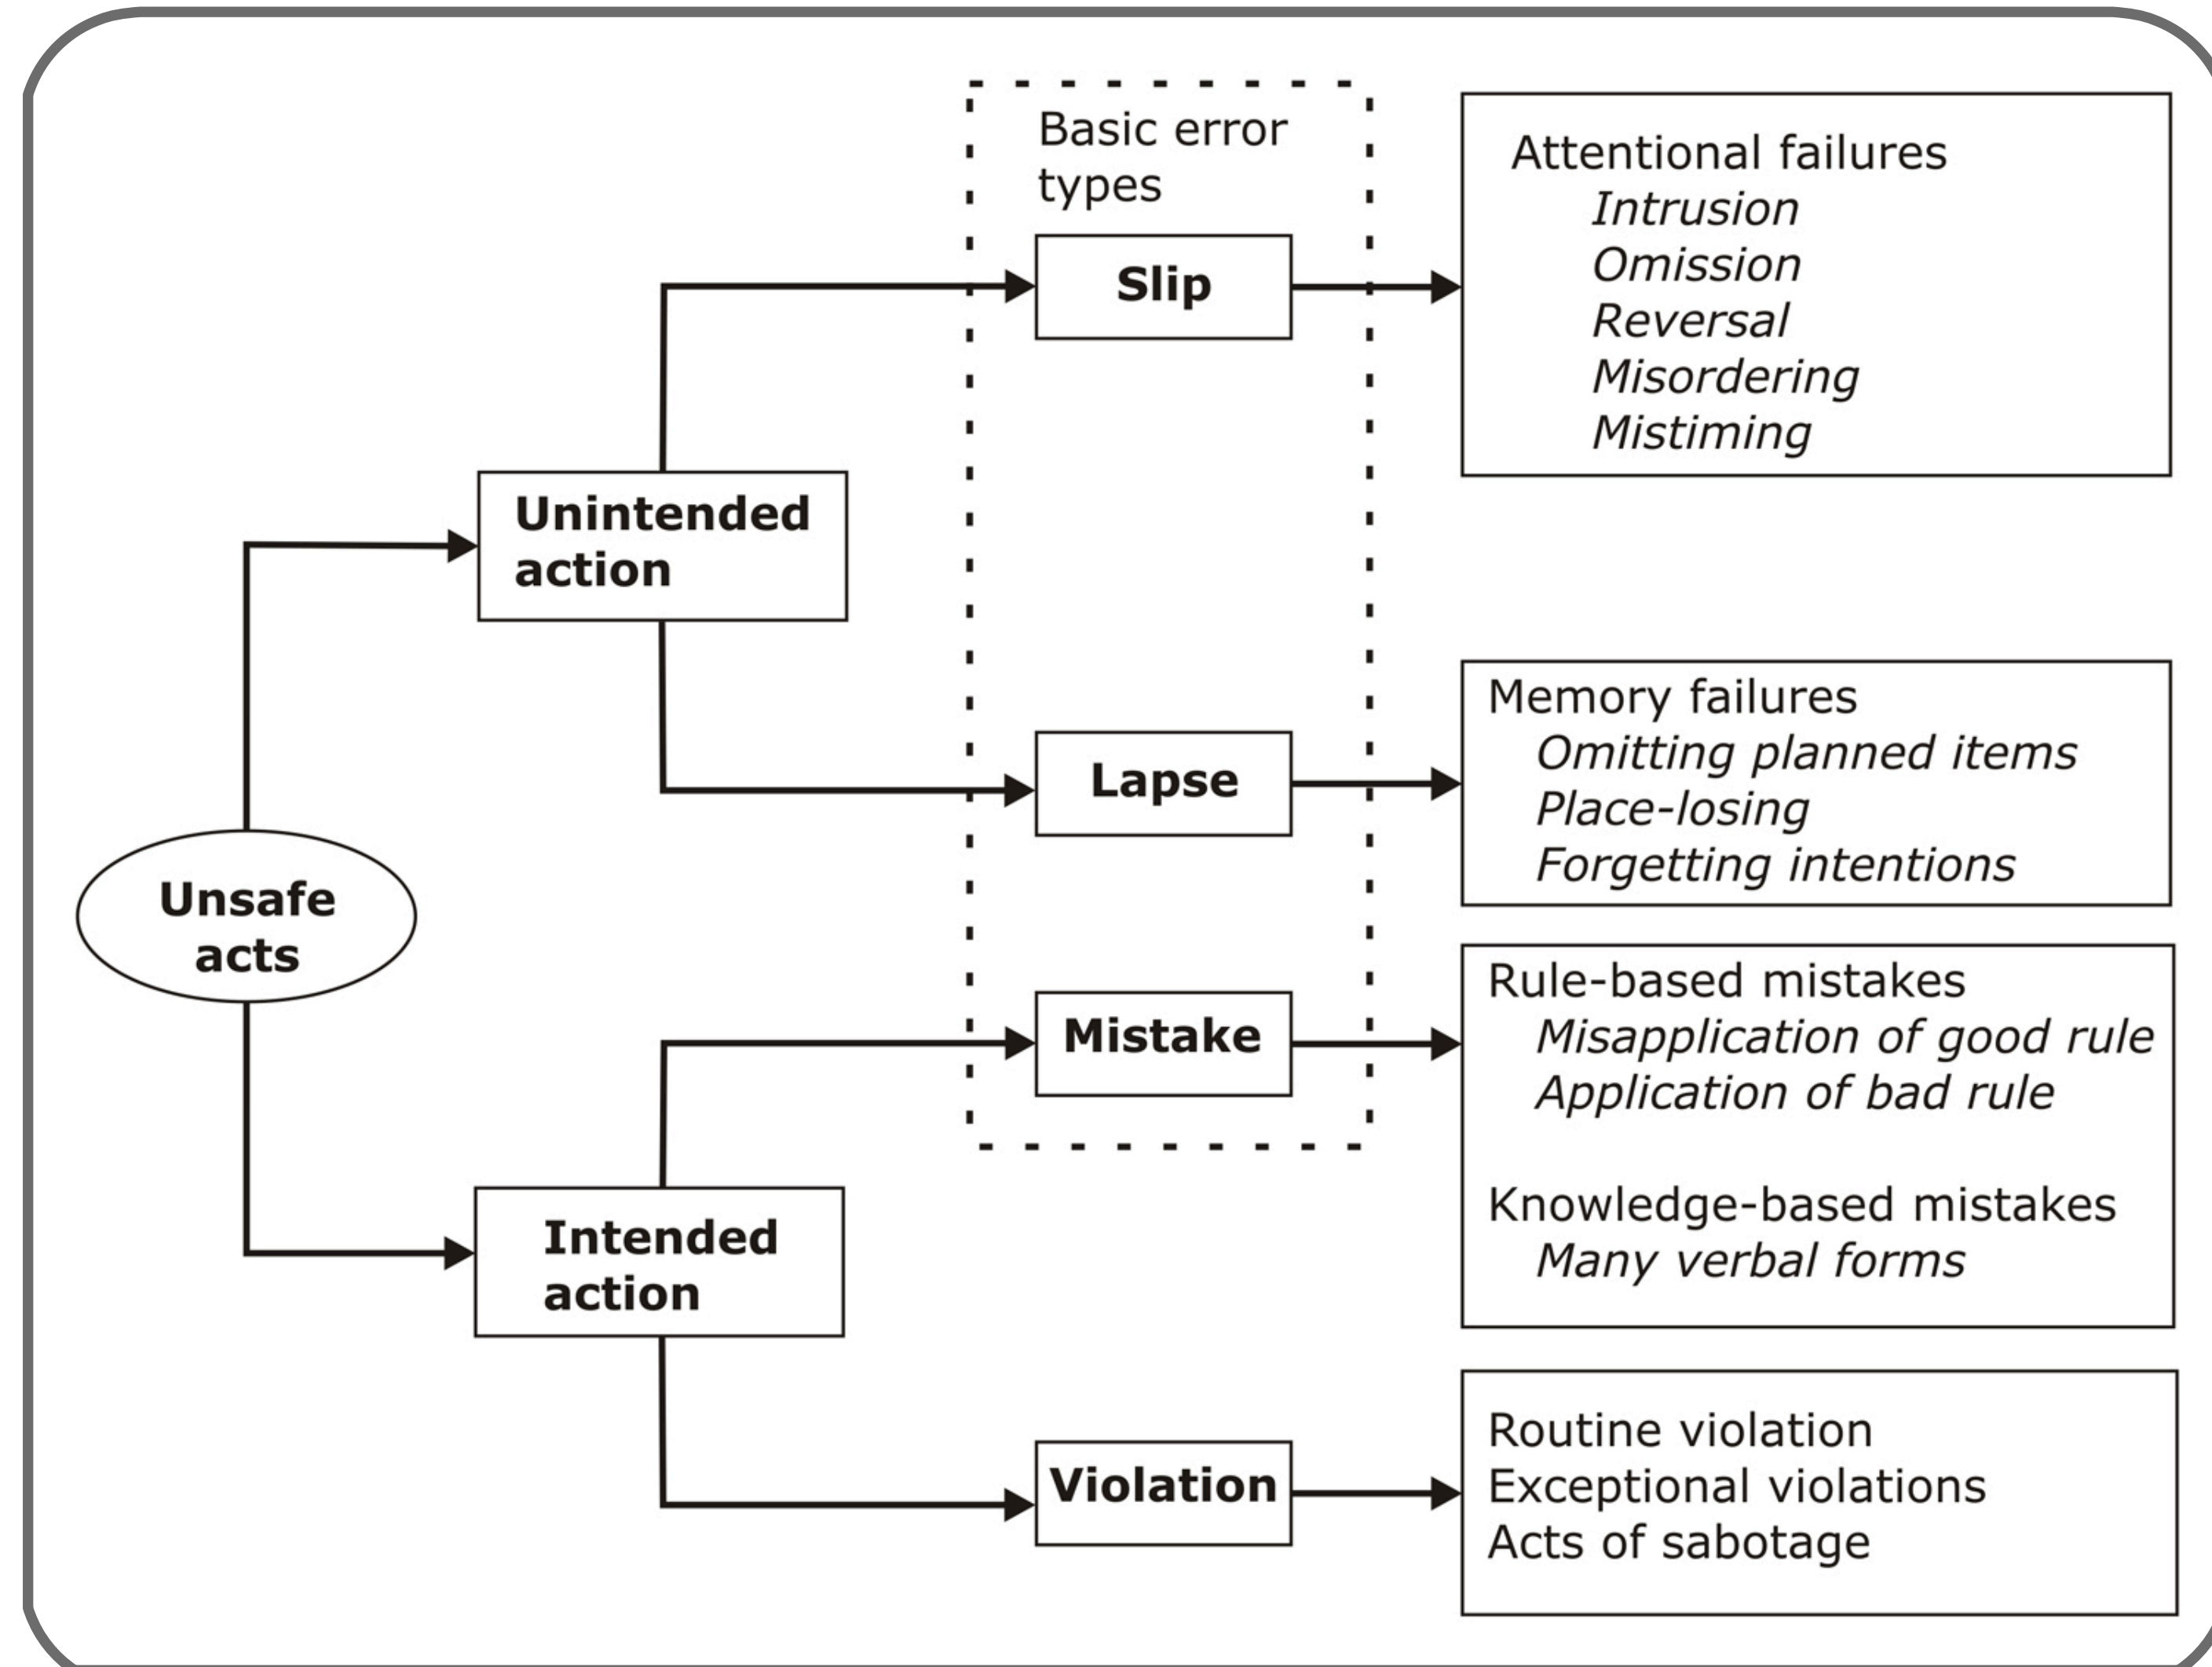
Unsafe acts

Unintended action

Intended action

Basic error types

Slip

Lapse

Mistake

Violation

Attentional failures
Intrusion
Omission
Reversal
Misordering
Mistiming

Memory failures
Omitting planned items
Place-losing
Forgetting intentions

Rule-based mistakes
Misapplication of good rule
Application of bad rule

Knowledge-based mistakes
Many verbal forms

Routine violation
Exceptional violations
Acts of sabotage